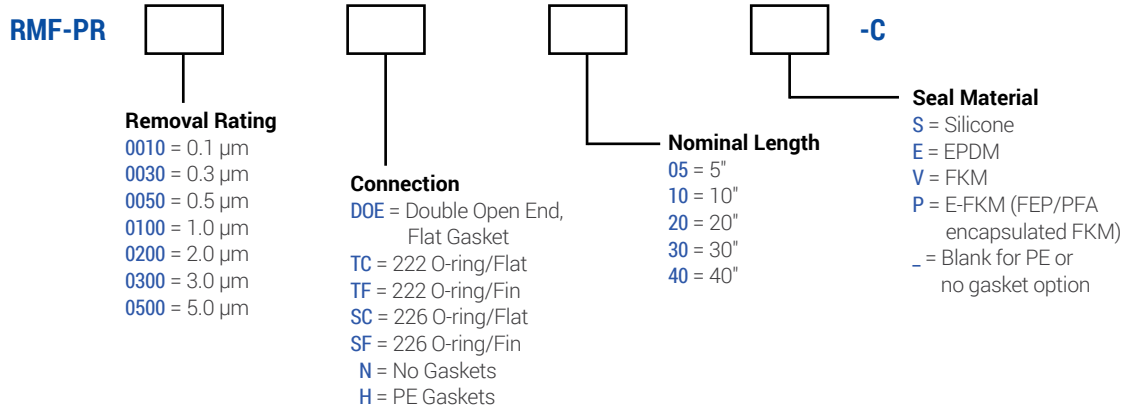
RMF-PR -C

Removal Rating
0010 = 0.1 µm
0030 = 0.3 µm
0050 = 0.5 µm
0100 = 1.0 µm
0200 = 2.0 µm
0300 = 3.0 µm
0500 = 5.0 µm

Connection
DOE = Double Open End, Flat Gasket
TC = 222 O-ring/Flat
TF = 222 O-ring/Fin
SC = 226 O-ring/Flat
SF = 226 O-ring/Fin
N = No Gaskets
H = PE Gaskets

Nominal Length
05 = 5"
10 = 10"
20 = 20"
30 = 30"
40 = 40"

Seal Material
S = Silicone
E = EPDM
V = FKM
P = E-FKM (FEP/PFA encapsulated FKM)
_ = Blank for PE or no gasket option